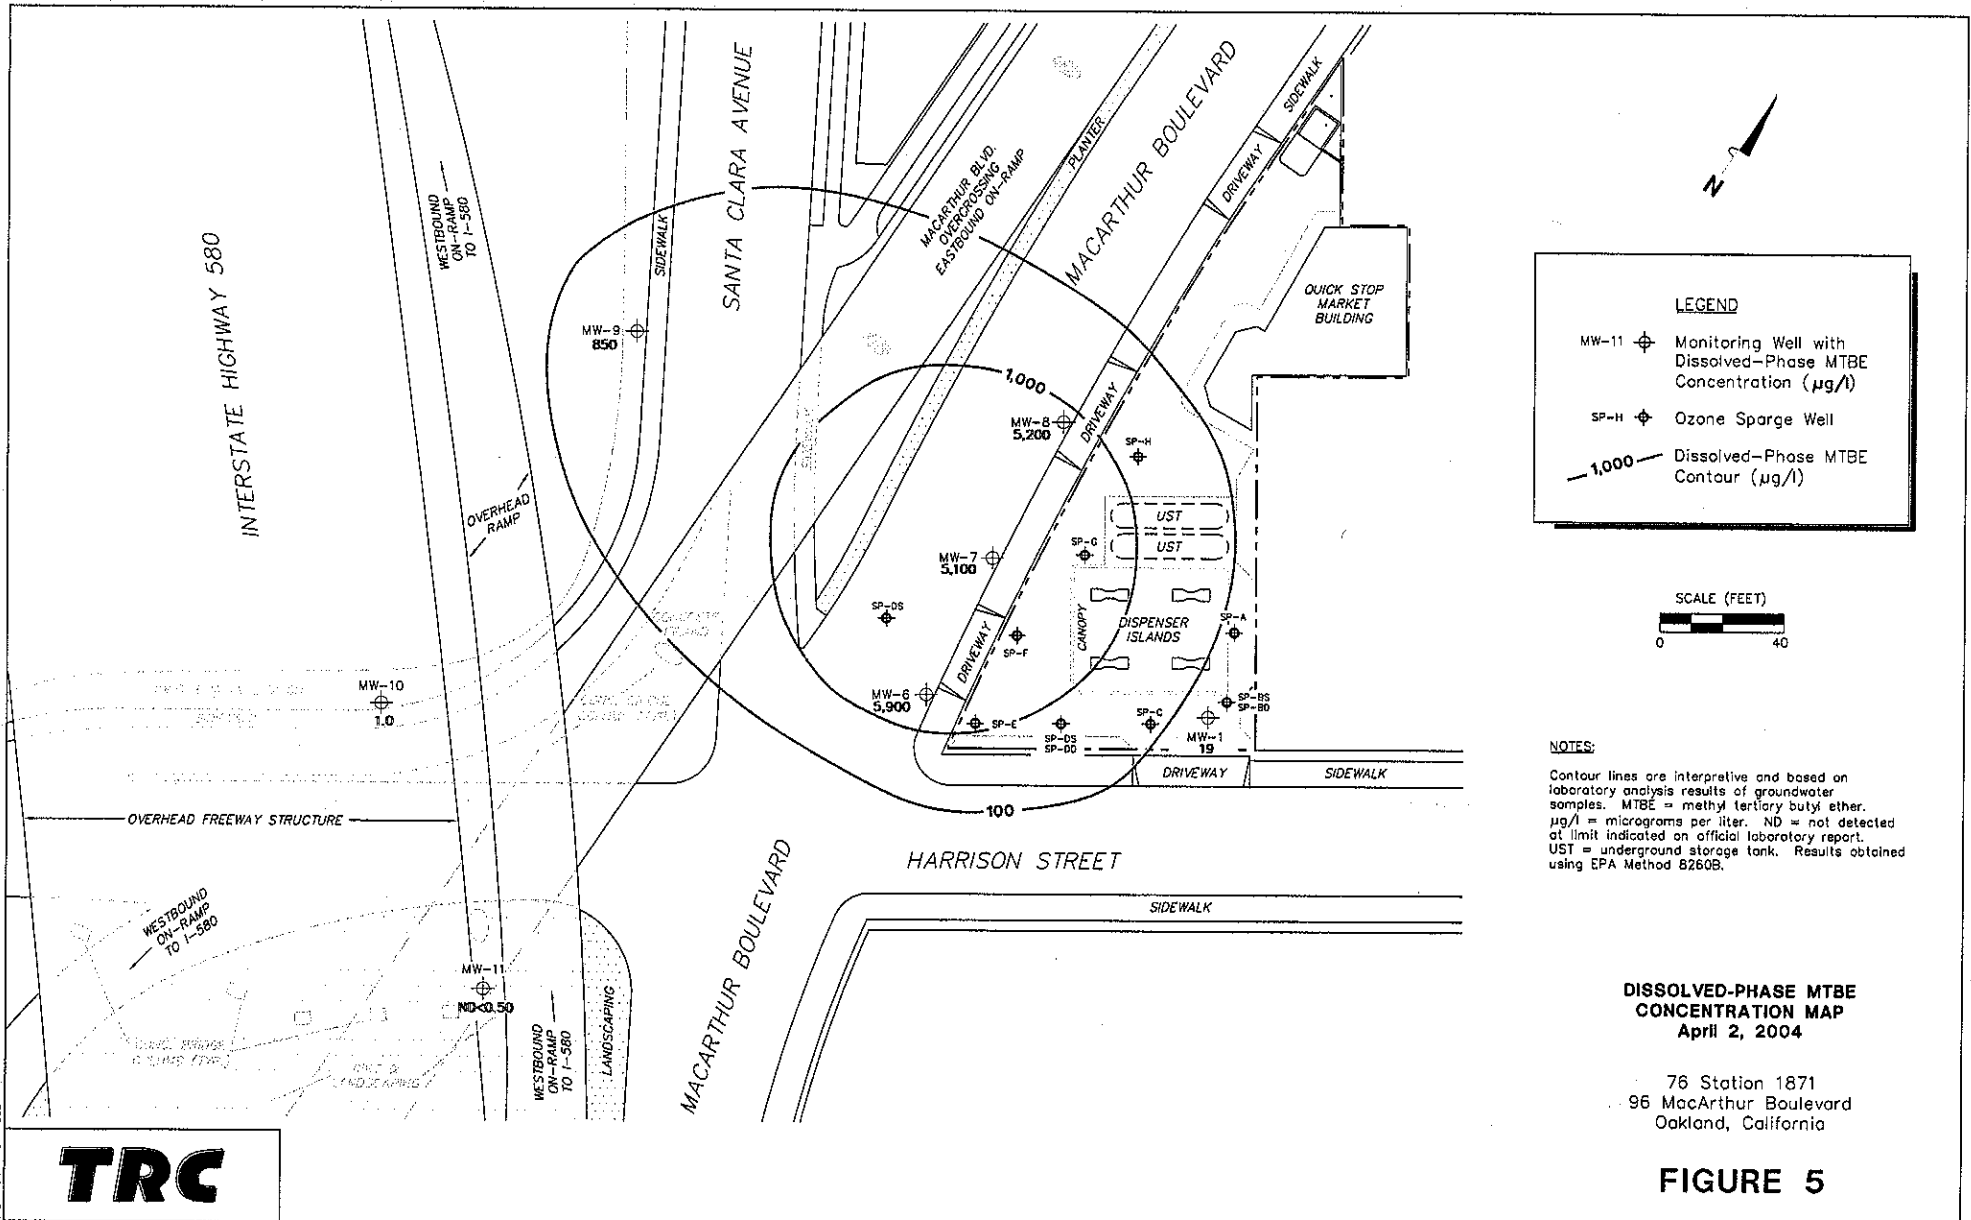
INTERSTATE HIGHWAY 580

WESTBOUND ON-RAMP TO I-580

SANTA CLARA AVENUE

SIDEWALK

MACARTHUR BLVD. OVERCROSSING EASTBOUND ON-RAMP

PLANTER

MACARTHUR BOULEVARD

SIDEWALK

DRIVEWAY

QUICK STOP MARKET BUILDING

N

LEGEND

MW-11 Monitoring Well with Dissolved-Phase MTBE Concentration ($\mu g/l$)

SP-H Ozone Sparge Well

1,000 Dissolved-Phase MTBE Contour ($\mu g/l$)

SCALE (FEET)

0 40

MW-9
850

1,000

MW-8
5,200

DRIVEWAY

SP-H

OVERHEAD RAMP

UST

UST

SP-G

MW-7
5,100

SP-DS

CANOPY

DISPENSER ISLANDS

SP-A

DRIVEWAY

SP-F

MW-10
1.0

MW-6
5,900

SP-E

SP-DS
SP-DD

SP-C

MW-1
19

SP-BS
SP-BD

DRIVEWAY

SIDEWALK

OVERHEAD FREEWAY STRUCTURE

100

HARRISON STREET

SIDEWALK

WESTBOUND ON-RAMP TO I-580

MW-11
ND<0.50

WESTBOUND ON-RAMP TO I-580

LANDSCAPING

MACARTHUR BOULEVARD

NOTES:

Contour lines are interpretive and based on laboratory analysis results of groundwater samples. MTBE = methyl tertiary butyl ether. $\mu g/l$ = micrograms per liter. ND = not detected at limit indicated on official laboratory report. UST = underground storage tank. Results obtained using EPA Method 8260B.

DISSOLVED-PHASE MTBE CONCENTRATION MAP
April 2, 2004

76 Station 1871
96 MacArthur Boulevard
Oakland, California

FIGURE 5

TRC